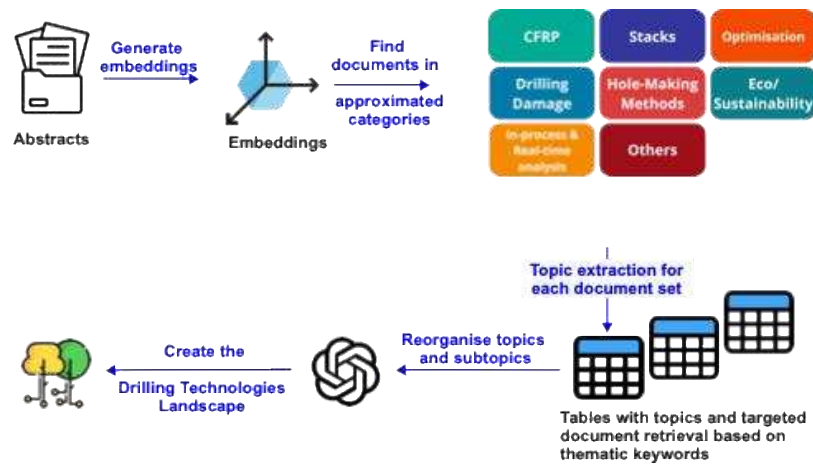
Abstracts

Generate embeddings

Embeddings

Find documents in approximated categories

CFRP

Stacks

Optimisation

Drilling Damage

Hole-Making Methods

Eco/ Sustainability

In-process & Real-time analysis

Others

Topic extraction for each document set

Tables with topics and targeted document retrieval based on thematic keywords

Reorganise topics and subtopics

Create the Drilling Technologies Landscape